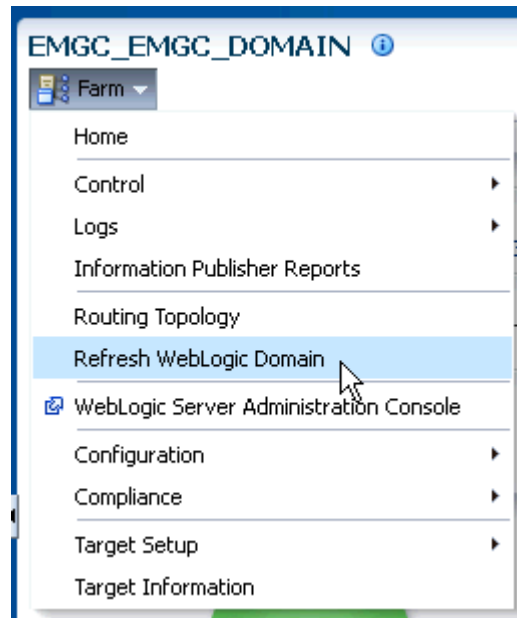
EMGC_EMGC_DOMAIN

Farm

Home

Control

Logs

Information Publisher Reports

Routing Topology

Refresh WebLogic Domain

WebLogic Server Administration Console

Configuration

Compliance

Target Setup

Target Information